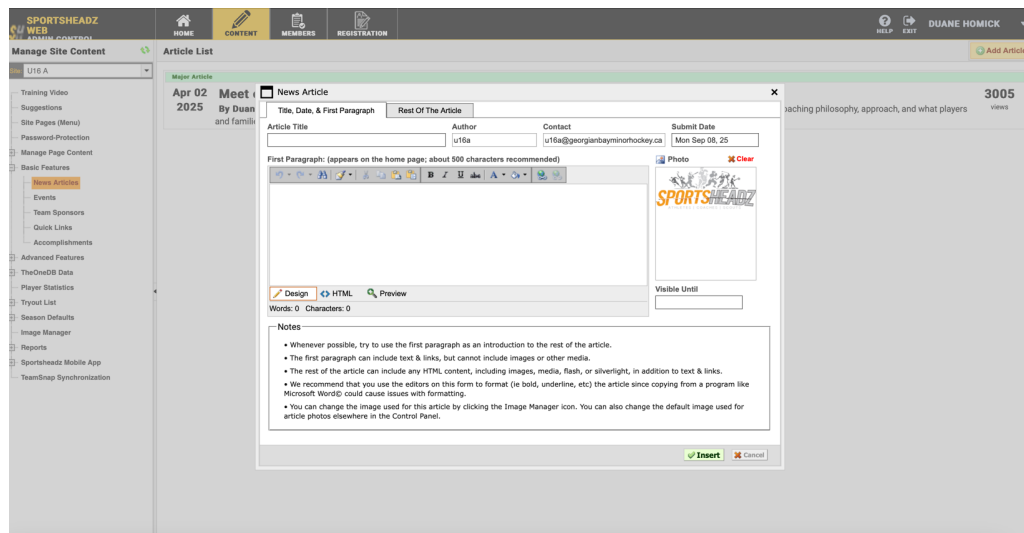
SPORTSHEADZ WEB ADMIN CONTROL

HOME CONTENT MEMBERS REGISTRATION

HELP EXIT DUANE HOMICK

Manage Site Content

U16 A

Training Video
Suggestions
Site Pages (Menu)
Password-Protection
Manage Page Content
Basic Features
News Articles
Events
Team Sponsors
Quick Links
Accomplishments
Advanced Features
TheOneDB Data
Player Statistics
Tryout List
Season Defaults
Image Manager
Reports
Sportsheadz Mobile App
TeamSnap Synchronization

Article List

Add Article

Major Article

Apr 02 2025 Meet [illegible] By Duan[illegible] and famili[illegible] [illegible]aching philosophy, approach, and what players

3005 views

News Article

Title, Date, & First Paragraph | Rest Of The Article

Article Title

Author
u16a

Contact
u16a@georgianbayminorhockey.ca

Submit Date
Mon Sep 08, 25

First Paragraph: (appears on the home page; about 500 characters recommended)

Photo
Clear

SPORTSHEADZ

Design HTML Preview

Words: 0 Characters: 0

Visible Until

Notes

• Whenever possible, try to use the first paragraph as an introduction to the rest of the article.

• The first paragraph can include text & links, but cannot include images or other media.

• The rest of the article can include any HTML content, including images, media, flash, or silverlight, in addition to text & links.

• We recommend that you use the editors on this form to format (ie bold, underline, etc) the article since copying from a program like Microsoft Word© could cause issues with formatting.

• You can change the image used for this article by clicking the Image Manager icon. You can also change the default image used for article photos elsewhere in the Control Panel.

Insert Cancel